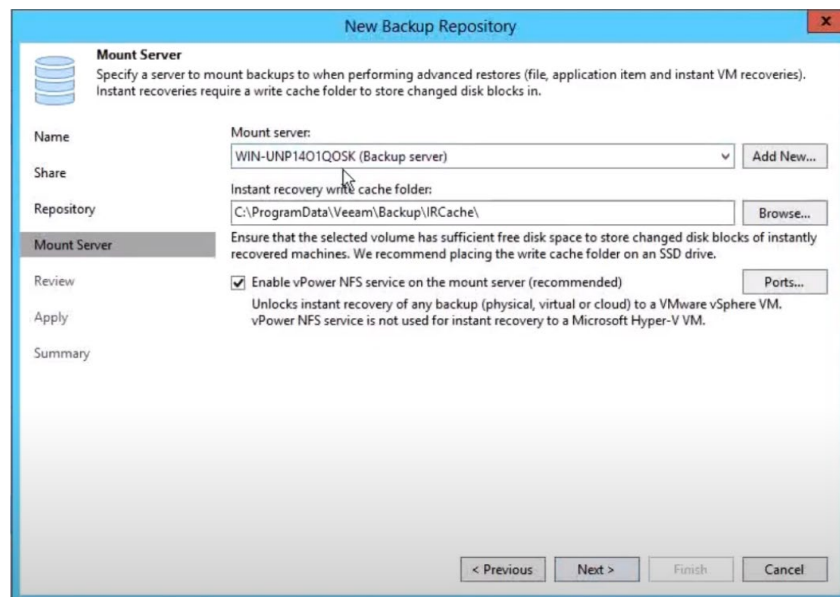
New Backup Repository

x

Mount Server

Specify a server to mount backups to when performing advanced restores (file, application item and instant VM recoveries). Instant recoveries require a write cache folder to store changed disk blocks in.

Name

Share

Repository

Mount Server

Review

Apply

Summary

Mount server:

WIN-UNP14O1QOSK (Backup server)

Add New...

Instant recovery write cache folder:

C:\ProgramData\Veeam\Backup\IRCache\

Browse...

Ensure that the selected volume has sufficient free disk space to store changed disk blocks of instantly recovered machines. We recommend placing the write cache folder on an SSD drive.

Enable vPower NFS service on the mount server (recommended)

Ports...

Unlocks instant recovery of any backup (physical, virtual or cloud) to a VMware vSphere VM. vPower NFS service is not used for instant recovery to a Microsoft Hyper-V VM.

< Previous

Next >

Finish

Cancel